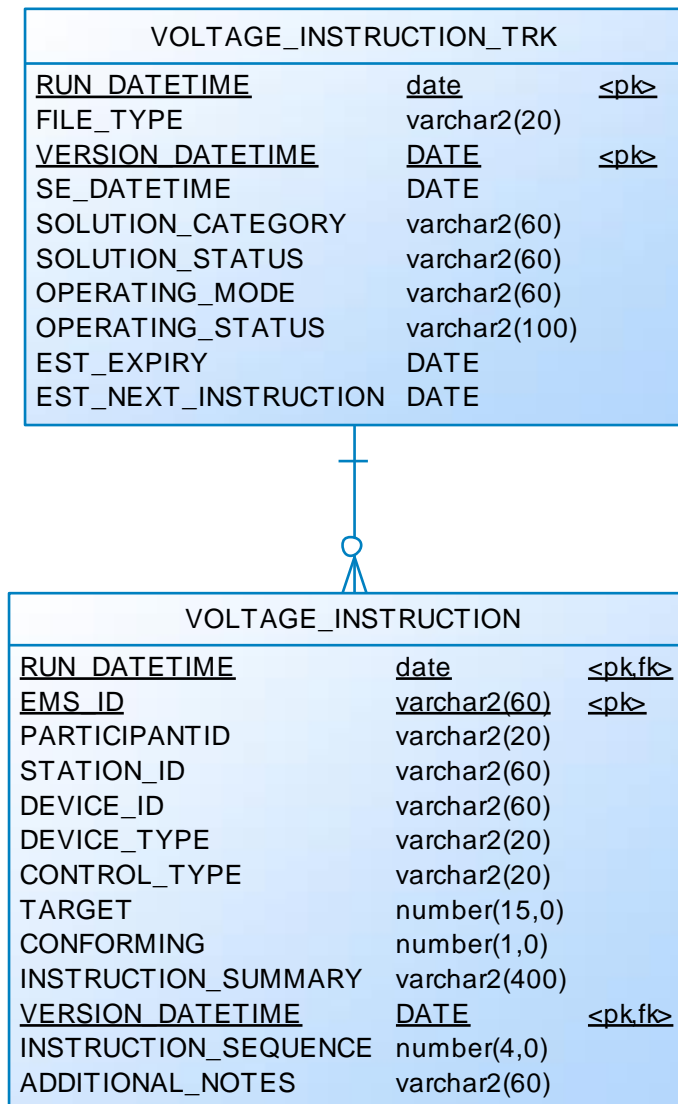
VOLTAGE_INSTRUCTION_TRK

| RUN_DATETIME | date | <pk> |
|---|---|---|
| FILE_TYPE | varchar2(20) | |
| VERSION_DATETIME | DATE | <pk> |
| SE_DATETIME | DATE | |
| SOLUTION_CATEGORY | varchar2(60) | |
| SOLUTION_STATUS | varchar2(60) | |
| OPERATING_MODE | varchar2(60) | |
| OPERATING_STATUS | varchar2(100) | |
| EST_EXPIRY | DATE | |
| EST_NEXT_INSTRUCTION | DATE | |

VOLTAGE_INSTRUCTION

| RUN_DATETIME | date | <pk,fk> |
|---|---|---|
| EMS_ID | varchar2(60) | <pk> |
| PARTICIPANTID | varchar2(20) | |
| STATION_ID | varchar2(60) | |
| DEVICE_ID | varchar2(60) | |
| DEVICE_TYPE | varchar2(20) | |
| CONTROL_TYPE | varchar2(20) | |
| TARGET | number(15,0) | |
| CONFORMING | number(1,0) | |
| INSTRUCTION_SUMMARY | varchar2(400) | |
| VERSION_DATETIME | DATE | <pk,fk> |
| INSTRUCTION_SEQUENCE | number(4,0) | |
| ADDITIONAL_NOTES | varchar2(60) | |